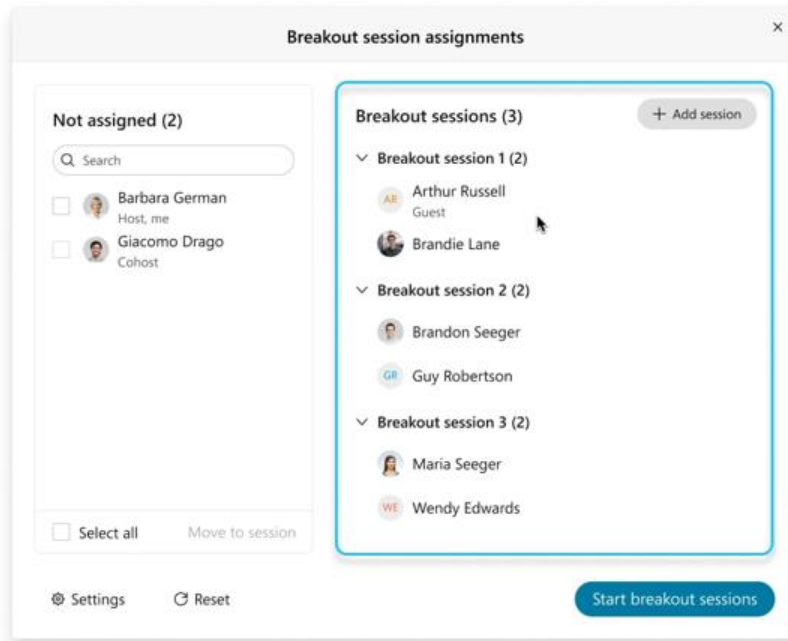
Breakout session assignments

×

Not assigned (2)

Search

Barbara German
Host, me

Giacomo Drago
Cohost

Select all

Move to session

Breakout sessions (3)

+ Add session

Breakout session 1 (2)

AR Arthur Russell
Guest

Brandie Lane

Breakout session 2 (2)

Brandon Seeger

GR Guy Robertson

Breakout session 3 (2)

Maria Seeger

WE Wendy Edwards

Settings

Reset

Start breakout sessions